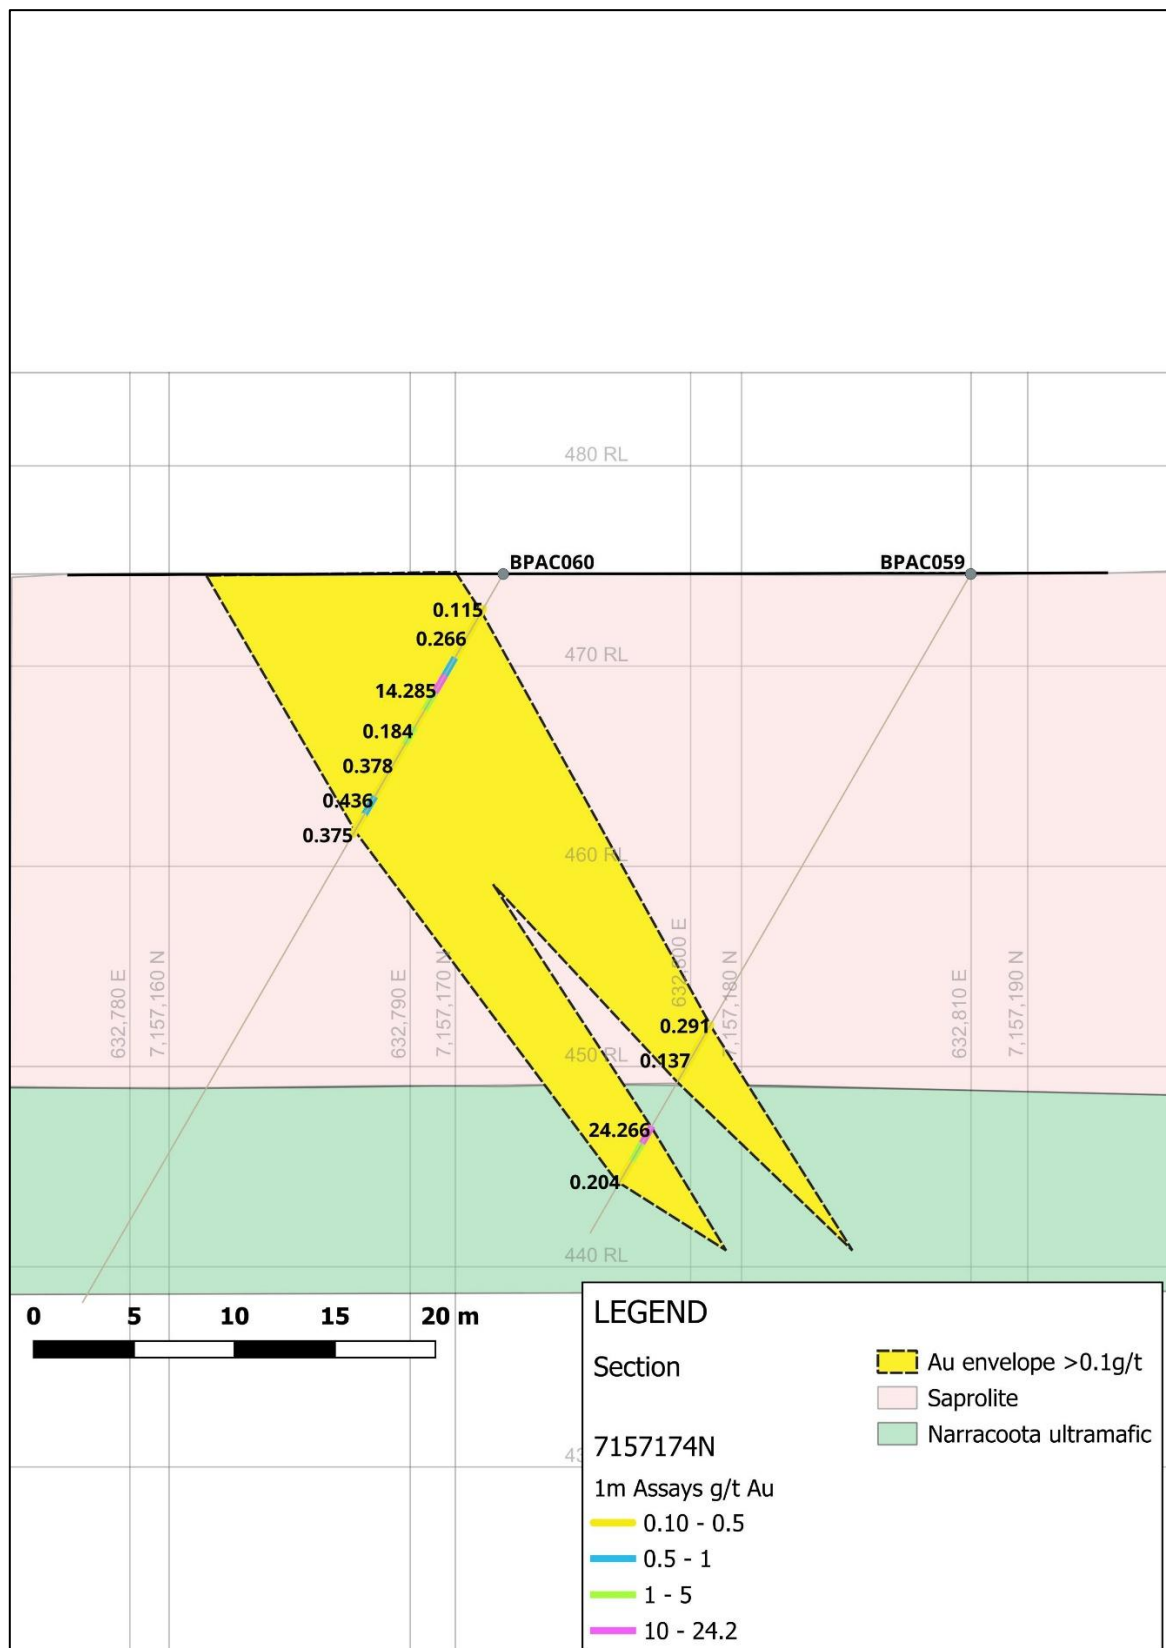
480 RL

BPAC060

BPAC059

0.115

0.266

470 RL

14.285

0.184

0.378

0.436

0.375

460 RL

632,780 E

7,157,160 N

632,790 E

7,157,170 N

632,800 E

7,157,180 N

632,810 E

7,157,190 N

0.291

450 RL

0.137

24.266

0.204

440 RL

0 5 10 15 20 m

LEGEND

Section

7157174N

1m Assays g/t Au

0.10 - 0.5

0.5 - 1

1 - 5

10 - 24.2

Au envelope >0.1g/t

Saprolite

Narracoota ultramafic

43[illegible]